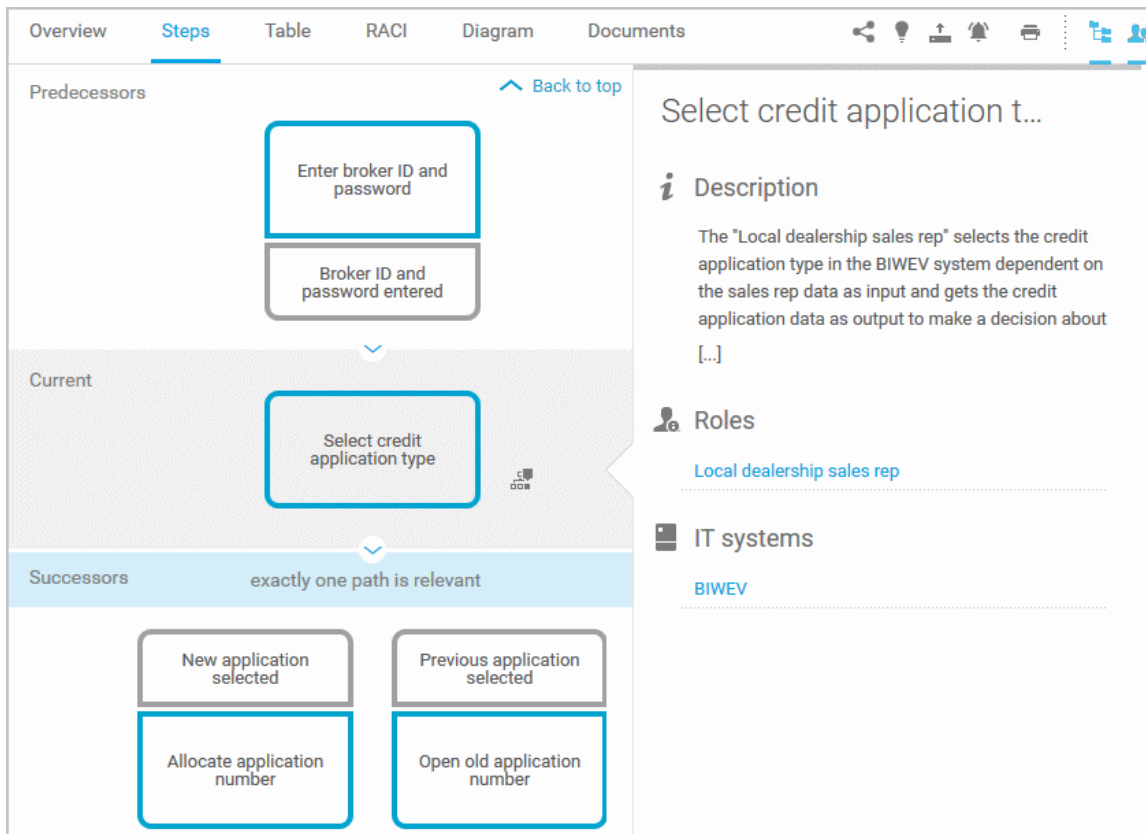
Overview Steps Table RACI Diagram Documents

Predecessors

Back to top

Enter broker ID and password

Broker ID and password entered

Current

Select credit application type

Successors

exactly one path is relevant

New application selected

Previous application selected

Allocate application number

Open old application number

Select credit application t...

Description

The "Local dealership sales rep" selects the credit application type in the BIWEV system dependent on the sales rep data as input and gets the credit application data as output to make a decision about [...]

Roles

Local dealership sales rep

IT systems

BIWEV